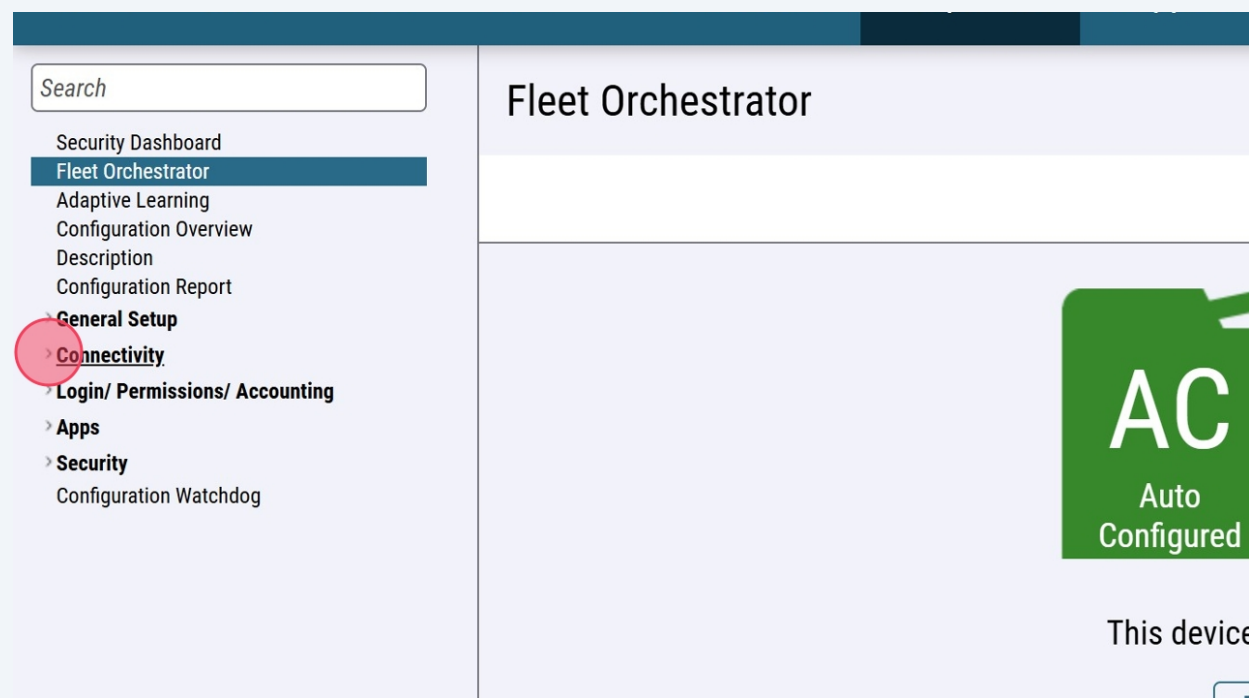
Search

Security Dashboard
Fleet Orchestrator
Adaptive Learning
Configuration Overview
Description
Configuration Report
General Setup
Connectivity
Login/ Permissions/ Accounting
Apps
Security
Configuration Watchdog

Fleet Orchestrator

AC
Auto
Configured

This device